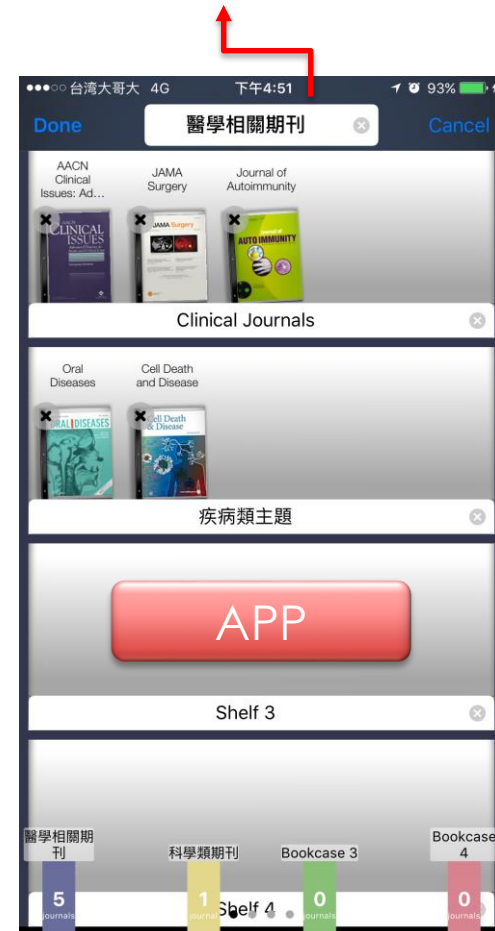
●●●○○ 台湾大哥大 4G 下午4:51 93%

Done 醫學相關期刊 Cancel

AACN Clinical Issues: Ad...

JAMA Surgery

Journal of Autoimmunity

AACN CLINICAL ISSUES

JAMA Surgery

AUTO IMMUNITY

Clinical Journals

Oral Diseases

Cell Death and Disease

ORAL DISEASES

Cell Death & Disease

疾病類主題

APP

Shelf 3

醫學相關期刊

科學類期刊

Bookcase 3

Bookcase 4

5 journals

1 journals

0 journals

0 journals

Shelf 4